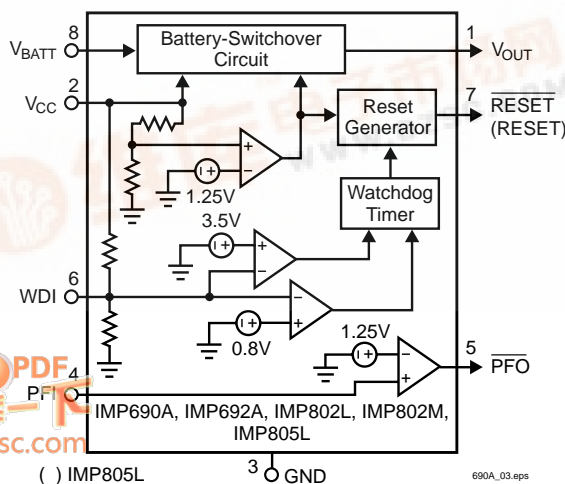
8
$V_{BATT}$
Battery-Switchover Circuit
1
$V_{OUT}$
2
$V_{CC}$
Reset Generator
7
$\overline{RESET}$
(RESET)
+
−
1.25V
Watchdog Timer
3.5V
+
−
6
WDI
−
+
0.8V
1.25V
5
$\overline{PFO}$
4
PFI
−
+
IMP690A, IMP692A, IMP802L, IMP802M, IMP805L
( ) IMP805L
3
GND
690A_03.eps